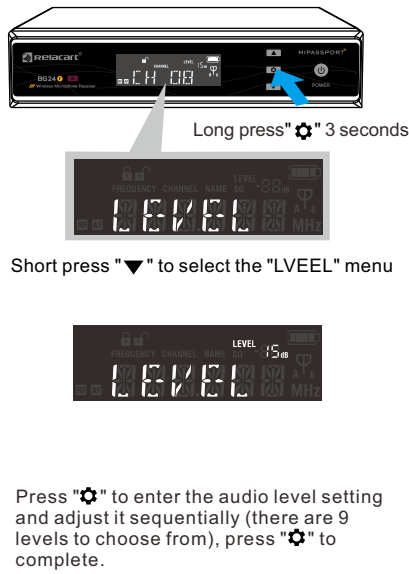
Relacart

BG24

Wireless Microphone Receiver

CHANNEL

LEVEL

15

CH 08

MIPASSPORT

POWER

Long press"✿" 3 seconds

FREQUENCY CHANNEL NAME LEVEL SQ -88dB

LEVEL

MHz

Short press "▼" to select the "LVEEL" menu

FREQUENCY CHANNEL NAME LEVEL SQ 15dB

LEVEL

MHz

Press "✿" to enter the audio level setting and adjust it sequentially (there are 9 levels to choose from), press "✿" to complete.